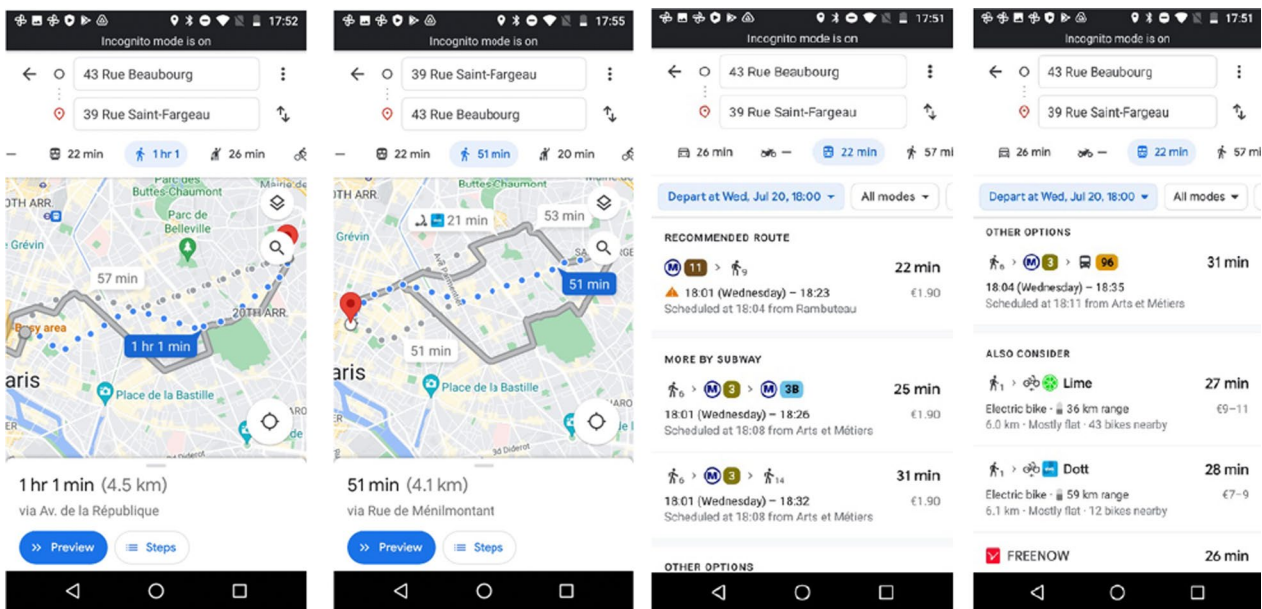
17:52
Incognito mode is on
43 Rue Beaubourg
39 Rue Saint-Fargeau
22 min
1 hr 1
26 min
Buttes-Chaumont
TH ARR.
Parc de Belleville
Grévin
57 min
Busy area
20TH ARR.
1 hr 1 min
aris
Place de la Bastille
1 hr 1 min (4.5 km)
via Av. de la République
Preview
Steps

17:55
Incognito mode is on
39 Rue Saint-Fargeau
43 Rue Beaubourg
22 min
51 min
20 min
Buttes-Chaumont
TH ARR.
21 min
53 min
Grévin
51 min
51 min
aris
Place de la Bastille
Bd Diderot
51 min (4.1 km)
via Rue de Ménilmontant
Preview
Steps

17:51
Incognito mode is on
43 Rue Beaubourg
39 Rue Saint-Fargeau
26 min
—
22 min
57 mi
Depart at Wed, Jul 20, 18:00
All modes
RECOMMENDED ROUTE
11 > 9
22 min
18:01 (Wednesday) – 18:23
€1.90
Scheduled at 18:04 from Rambuteau
MORE BY SUBWAY
6 > 3 > 3B
25 min
18:01 (Wednesday) – 18:26
€1.90
Scheduled at 18:08 from Arts et Métiers
6 > 3 > 14
31 min
18:01 (Wednesday) – 18:32
€1.90
Scheduled at 18:08 from Arts et Métiers
OTHER OPTIONS

17:51
Incognito mode is on
43 Rue Beaubourg
39 Rue Saint-Fargeau
26 min
—
22 min
57 min
Depart at Wed, Jul 20, 18:00
All modes
OTHER OPTIONS
6 > 3 > 96
31 min
18:04 (Wednesday) – 18:35
Scheduled at 18:11 from Arts et Métiers
ALSO CONSIDER
Lime
27 min
Electric bike · 36 km range
€9–11
6.0 km · Mostly flat · 43 bikes nearby
Dott
28 min
Electric bike · 59 km range
€7–9
6.1 km · Mostly flat · 12 bikes nearby
FREENOW
26 min